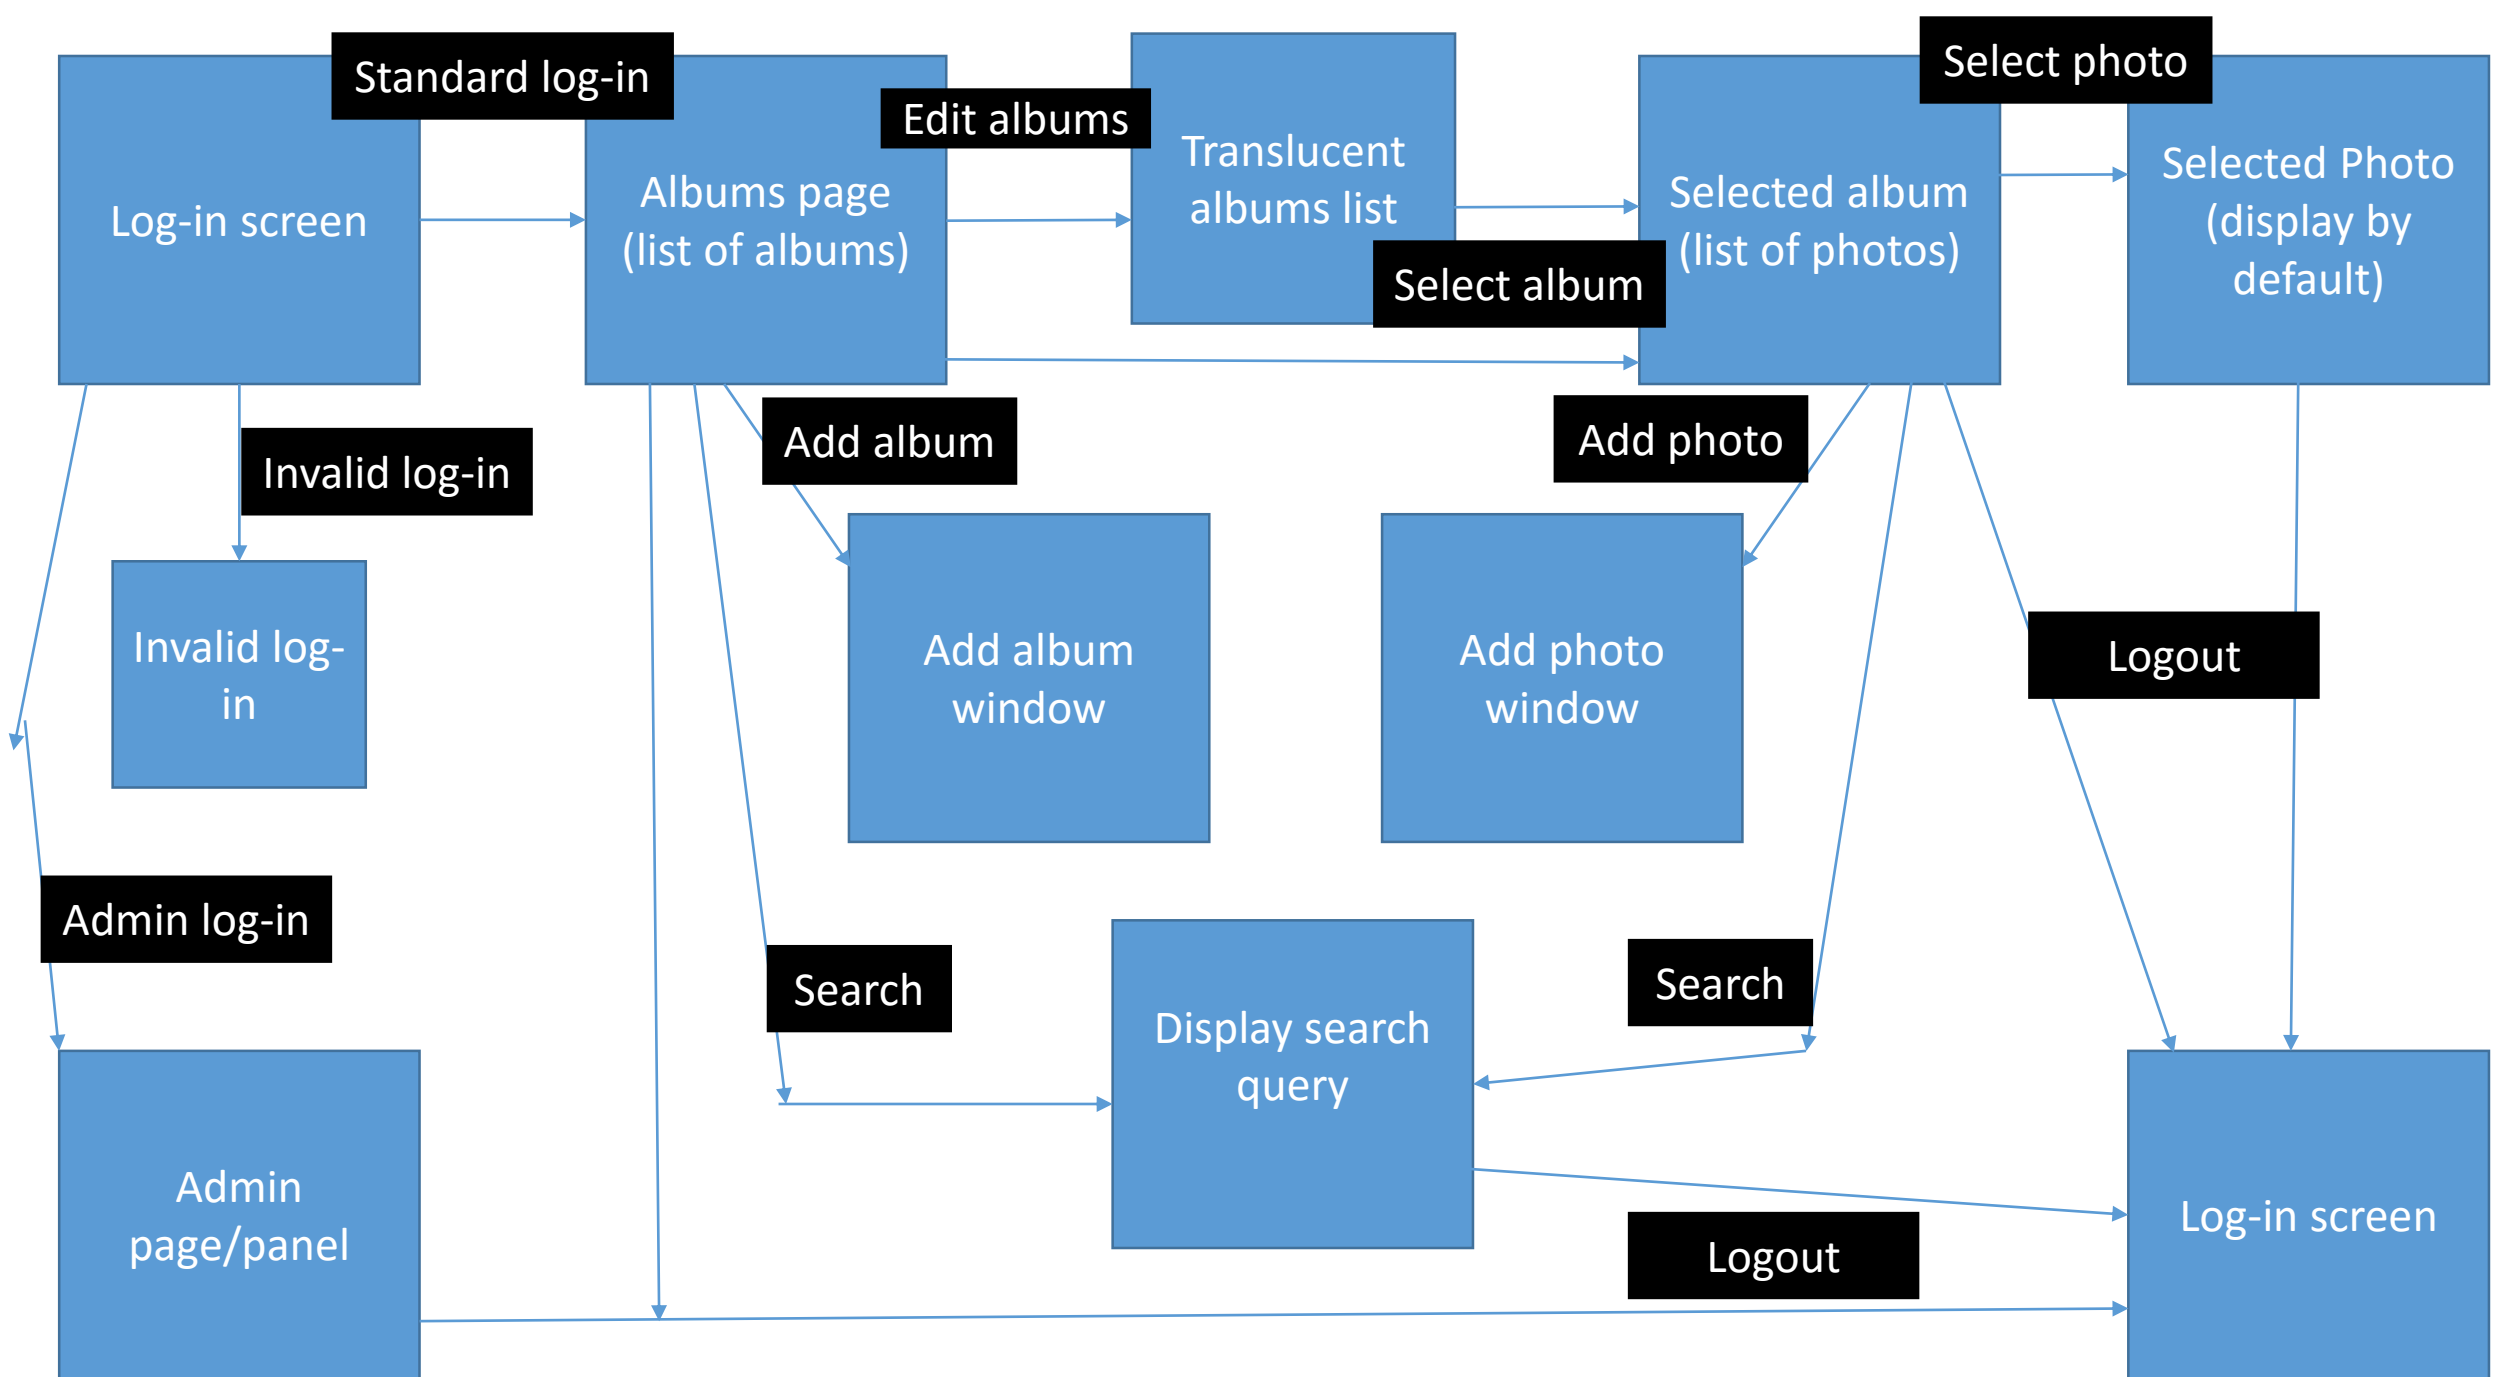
Standard log-in

Select photo

Edit albums

Log-in screen

Albums page (list of albums)

Translucent albums list

Selected album (list of photos)

Selected Photo (display by default)

Select album

Add album

Add photo

Invalid log-in

Invalid log-in

Add album window

Add photo window

Logout

Admin log-in

Search

Search

Display search query

Admin page/panel

Log-in screen

Logout